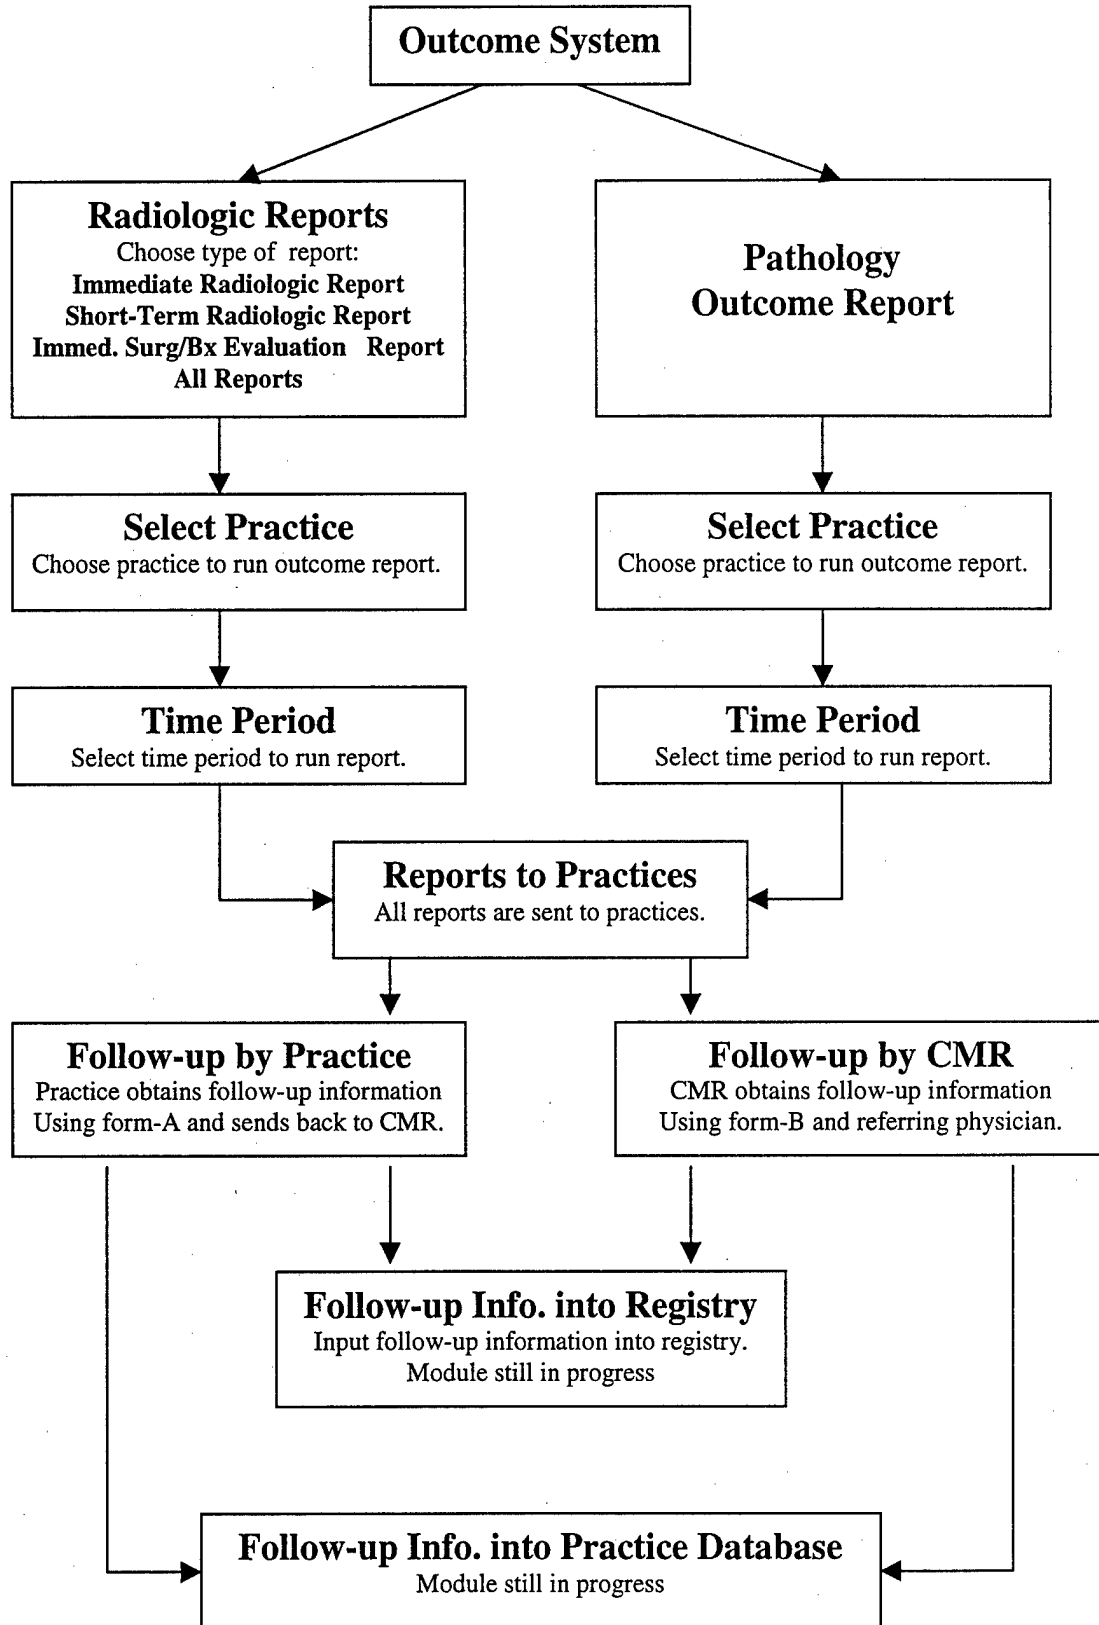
Outcome System

Radiologic Reports
Choose type of report:
Immediate Radiologic Report
Short-Term Radiologic Report
Immed. Surg/Bx Evaluation Report
All Reports

Pathology Outcome Report

Select Practice
Choose practice to run outcome report.

Select Practice
Choose practice to run outcome report.

Time Period
Select time period to run report.

Time Period
Select time period to run report.

Reports to Practices
All reports are sent to practices.

Follow-up by Practice
Practice obtains follow-up information Using form-A and sends back to CMR.

Follow-up by CMR
CMR obtains follow-up information Using form-B and referring physician.

Follow-up Info. into Registry
Input follow-up information into registry.
Module still in progress

Follow-up Info. into Practice Database
Module still in progress